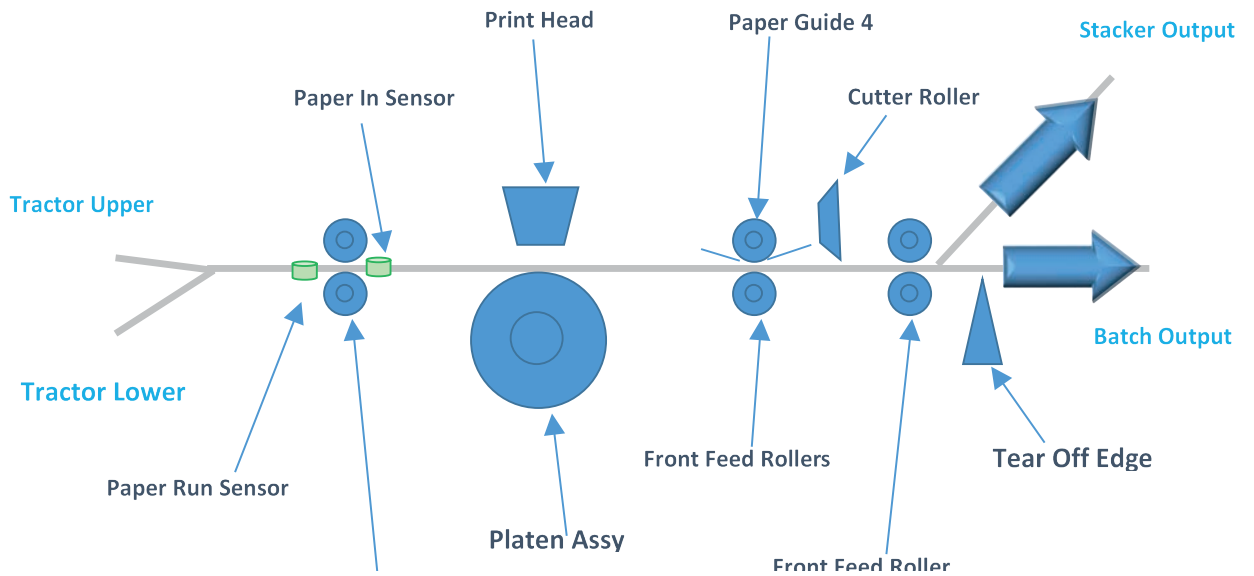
Print Head

Paper Guide 4

Stacker Output

Paper In Sensor

Cutter Roller

Tractor Upper

Batch Output

Tractor Lower

Front Feed Rollers

Tear Off Edge

Paper Run Sensor

Platen Assy

Front Feed Roller